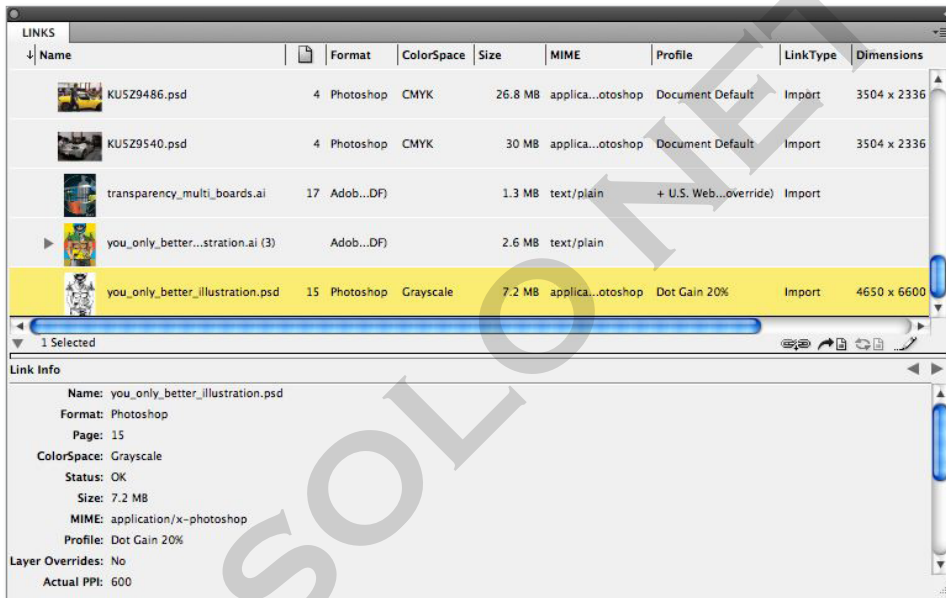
LINKS

| Name | | Format | ColorSpace | Size | MIME | Profile | LinkType | Dimensions |
|---|---|---|---|---|---|---|---|---|
| KU5Z9486.psd | 4 | Photoshop | CMYK | 26.8 MB | applica...otoshop | Document Default | Import | 3504 x 2336 |
| KU5Z9540.psd | 4 | Photoshop | CMYK | 30 MB | applica...otoshop | Document Default | Import | 3504 x 2336 |
| transparency_multi_boards.ai | 17 | Adob...DF) | | 1.3 MB | text/plain | + U.S. Web...override) | Import | |
| you_only_better...stration.ai (3) | | Adob...DF) | | 2.6 MB | text/plain | | | |
| you_only_better_illustration.psd | 15 | Photoshop | Grayscale | 7.2 MB | applica...otoshop | Dot Gain 20% | Import | 4650 x 6600 |

1 Selected

Link Info

Name: you_only_better_illustration.psd
Format: Photoshop
Page: 15
ColorSpace: Grayscale
Status: OK
Size: 7.2 MB
MIME: application/x-photoshop
Profile: Dot Gain 20%
Layer Overrides: No
Actual PPI: 600

SOLO NET